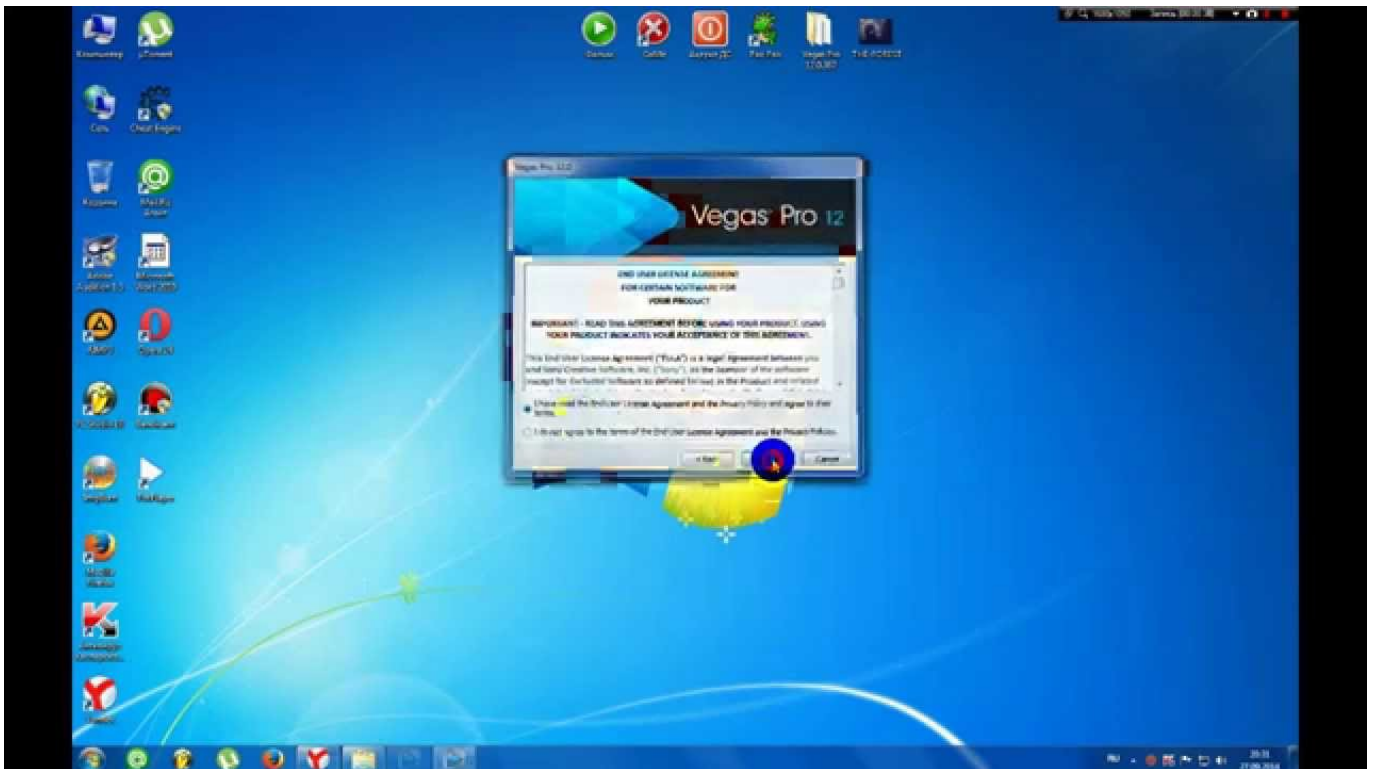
Компьютер µTorrent

Сеть Cheat Engine

Корзина Mail.Ru Агент

Adobe Audition 1.5 Microsoft Word 2010

AIMP3 Opera

Skillcaster

Старт Выход Выход ДС Flex Pass Vegas Pro 12.0.367 THE HOBBIT

Vegas Pro 12.0

Vegas Pro 12

END USER LICENSE AGREEMENT
FOR CERTAIN SOFTWARE FOR
YOUR PRODUCT

IMPORTANT - READ THIS AGREEMENT BEFORE USING YOUR PRODUCT. USING YOUR PRODUCT INDICATES YOUR ACCEPTANCE OF THIS AGREEMENT.

This End User License Agreement ("EULA") is a legal agreement between you and Sony Creative Software, Inc. ("Sony"), as the licensor of the software (except for Excluded Software as defined below) in the Product and related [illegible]

I have read the End User License Agreement and the Privacy Policy and agree to their terms.

I do not agree to the terms of the End User License Agreement and the Privacy Policy.

< Back Cancel

20:31
27.09.2014